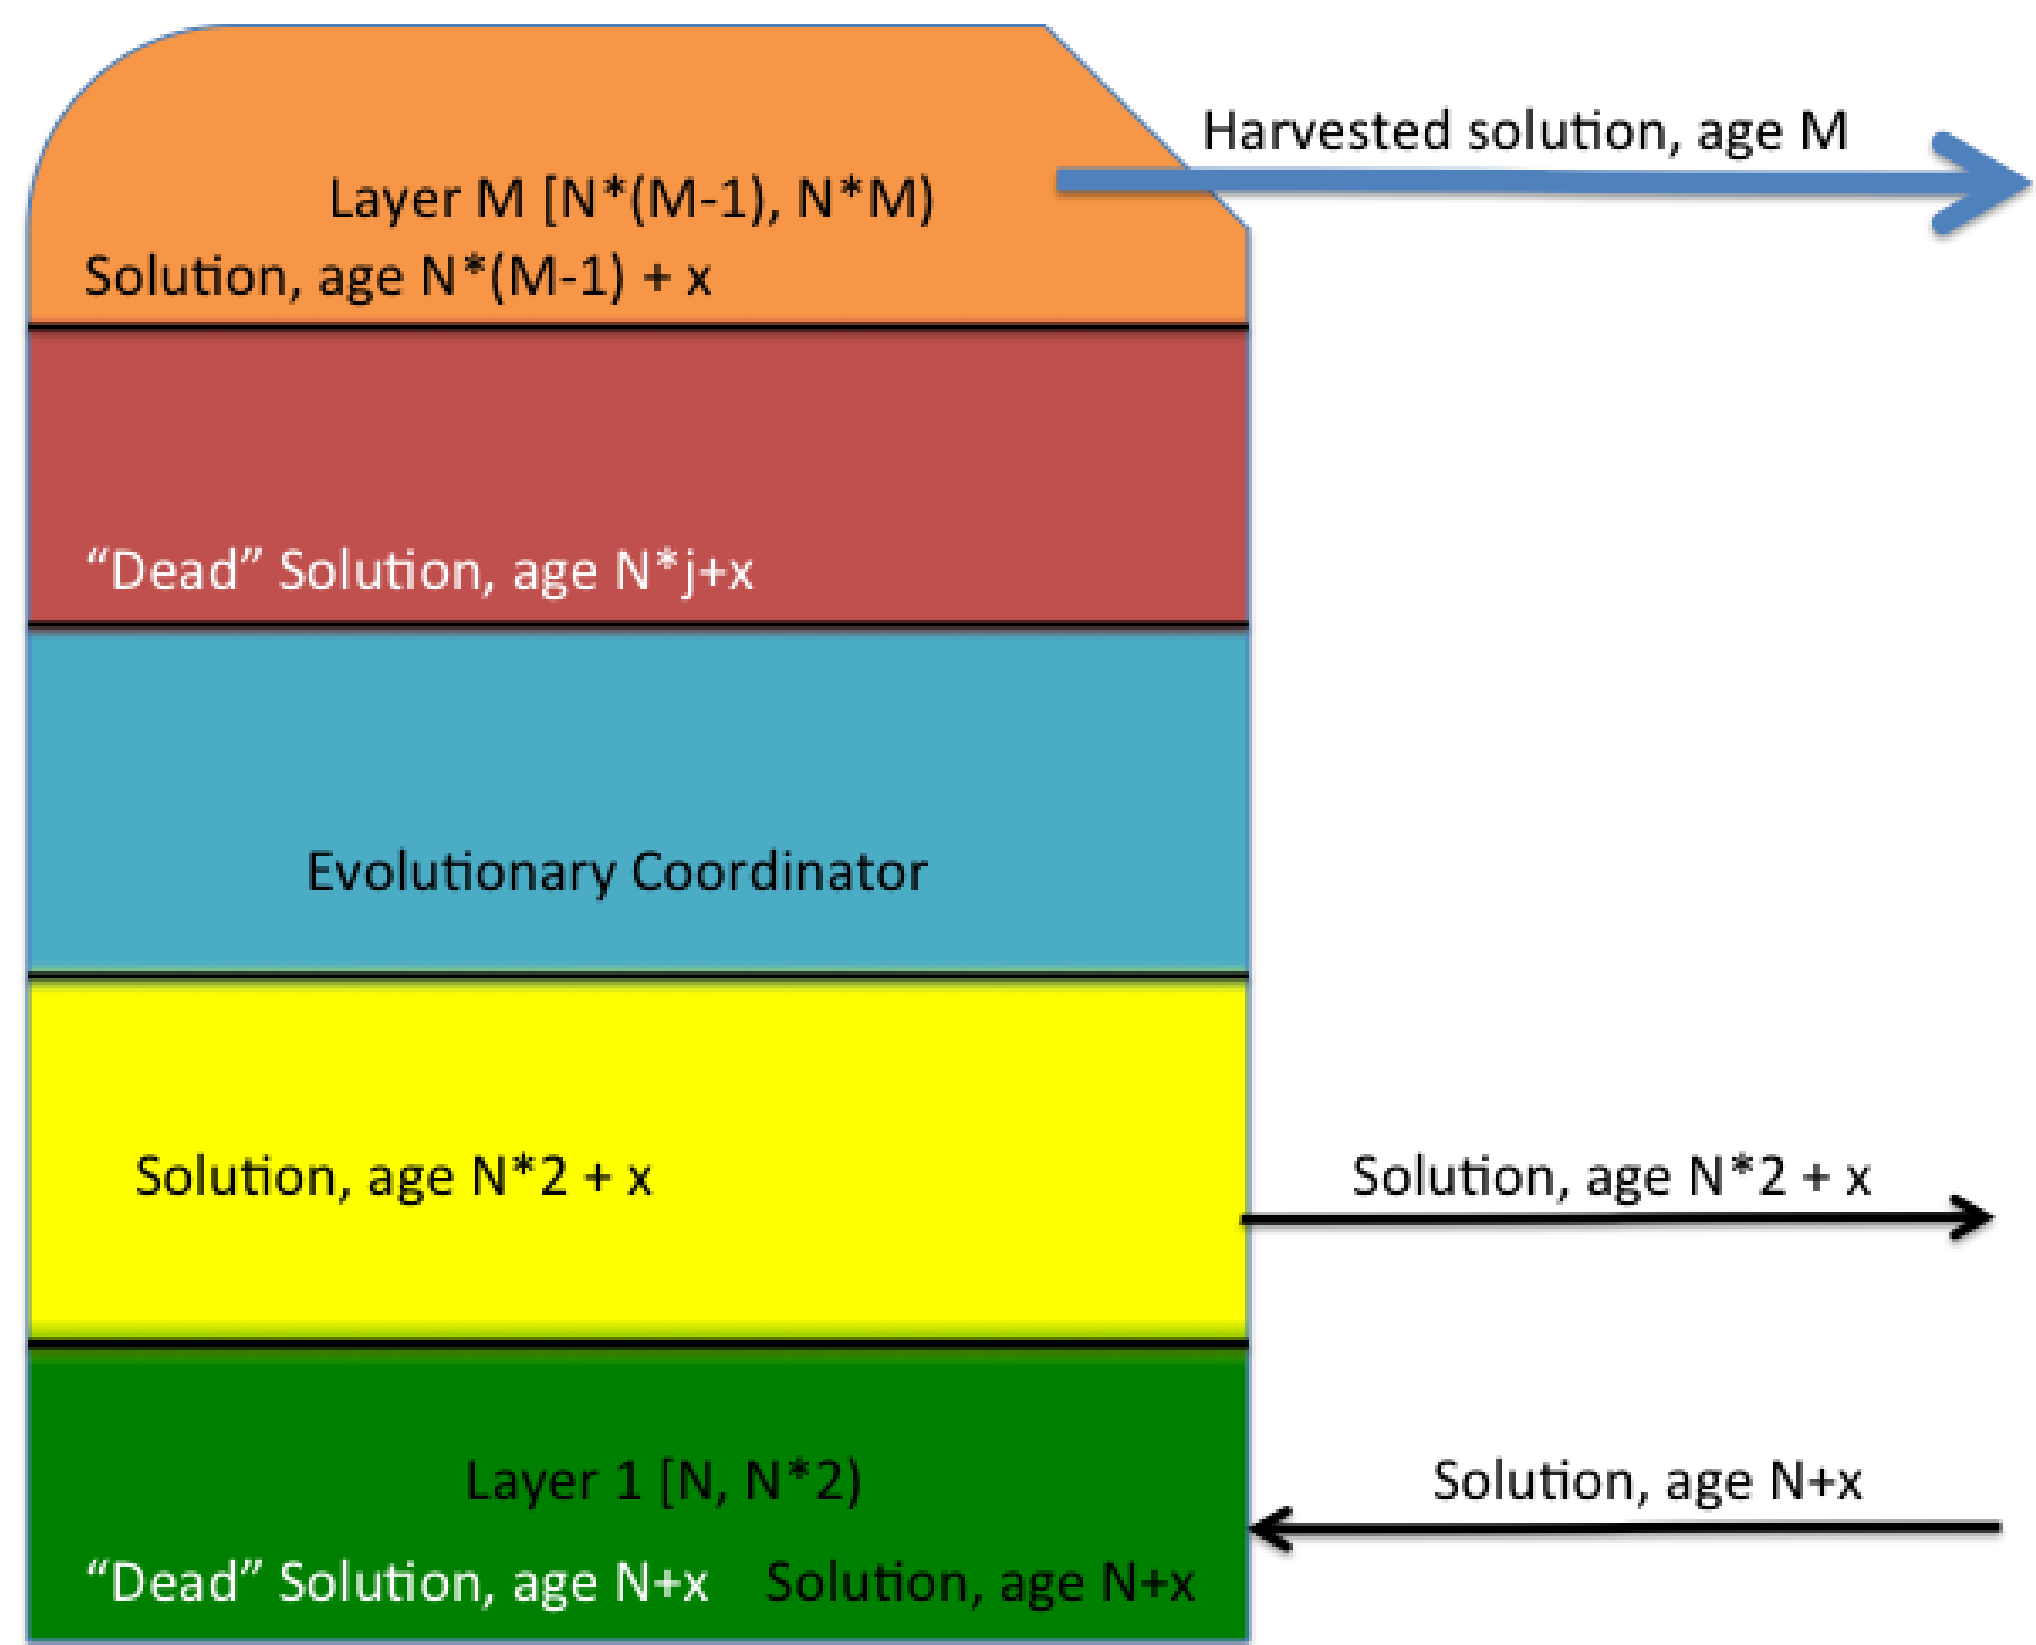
Harvested solution, age M

Layer M [N*(M-1), N*M)
Solution, age N*(M-1) + x

“Dead” Solution, age N*j+x

Evolutionary Coordinator

Solution, age N*2 + x

Solution, age N*2 + x

Layer 1 [N, N*2)
“Dead” Solution, age N+x Solution, age N+x

Solution, age N+x